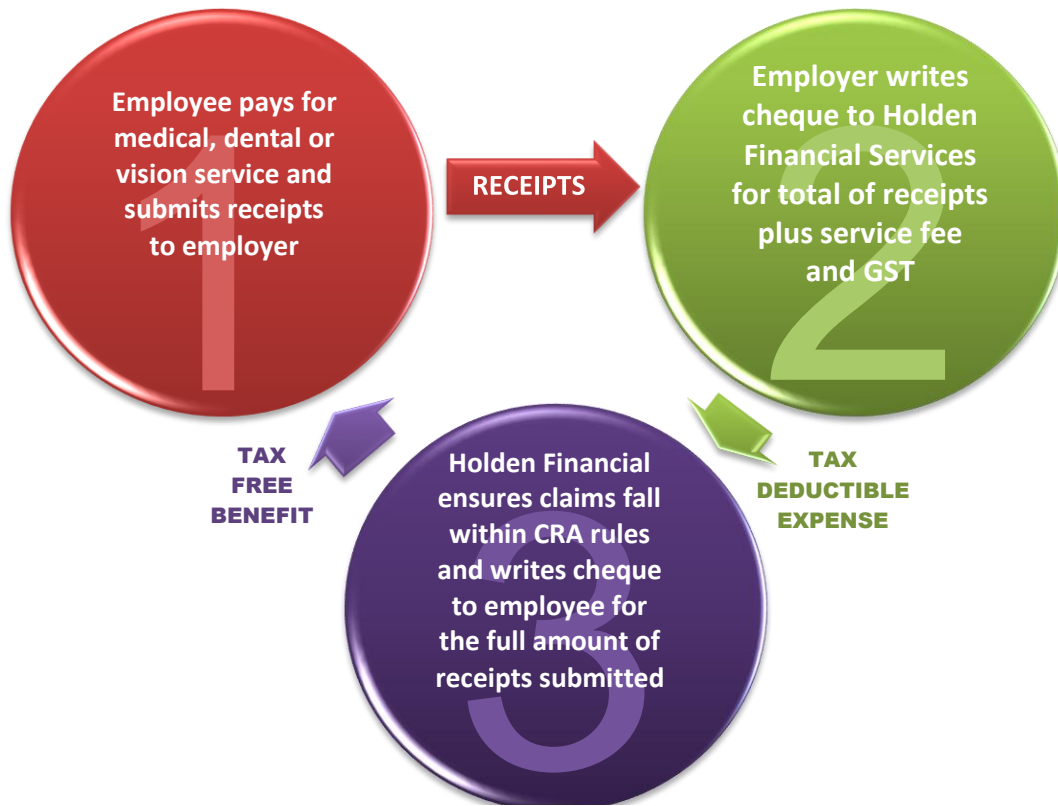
1

Employee pays for medical, dental or vision service and submits receipts to employer

RECEIPTS

2

Employer writes cheque to Holden Financial Services for total of receipts plus service fee and GST

TAX DEDUCTIBLE EXPENSE

3

Holden Financial ensures claims fall within CRA rules and writes cheque to employee for the full amount of receipts submitted

TAX FREE BENEFIT